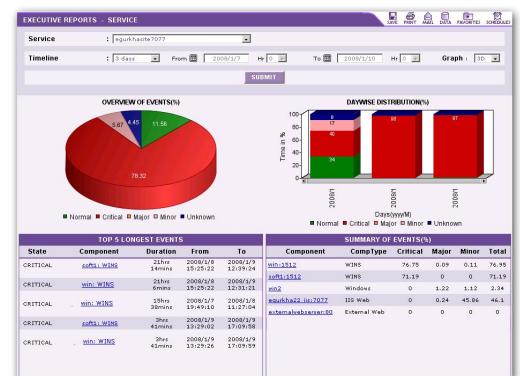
EXECUTIVE REPORTS » SERVICE

SAVE PRINT MAIL DATA FAVORITES SCHEDULE

Service : egurkhasite7077

Timeline : 3 days From 2008/1/7 Hr 0 To 2008/1/10 Hr 0 Graph : 3D

SUBMIT

OVERVIEW OF EVENTS(%)

11.56
4.45
3.67
78.32

Normal Critical Major Minor Unknown

DAYWISE DISTRIBUTION(%)

100
80
60
40
20
0

Time in %

8
17
40
34
98
97

2008/1
2008/1
2008/1

Days(yyyy/M)

Normal Critical Major Minor Unknown

TOP 5 LONGEST EVENTS

| State | Component | Duration | From | To |
|---|---|---|---|---|
| CRITICAL | soft1: WINS | 21hrs 14mins | 2008/1/8 15:25:22 | 2008/1/9 12:39:24 |
| CRITICAL | win: WINS | 21hrs 6mins | 2008/1/8 15:25:22 | 2008/1/9 12:31:21 |
| CRITICAL | win: WINS | 15hrs 38mins | 2008/1/7 19:49:10 | 2008/1/8 11:27:04 |
| CRITICAL | soft1: WINS | 3hrs 41mins | 2008/1/9 13:29:02 | 2008/1/9 17:09:58 |
| CRITICAL | win: WINS | 3hrs 41mins | 2008/1/9 13:29:26 | 2008/1/9 17:09:59 |

SUMMARY OF EVENTS(%)

| Component | CompType | Critical | Major | Minor | Total |
|---|---|---|---|---|---|
| win:1512 | WINS | 76.75 | 0.09 | 0.11 | 76.95 |
| soft1:1512 | WINS | 71.19 | 0 | 0 | 71.19 |
| win2 | Windows | 0 | 1.22 | 1.12 | 2.34 |
| egurkha22_iis:7077 | IIS Web | 0 | 0.24 | 45.86 | 46.1 |
| externalwebserver:80 | External Web | 0 | 0 | 0 | 0 |